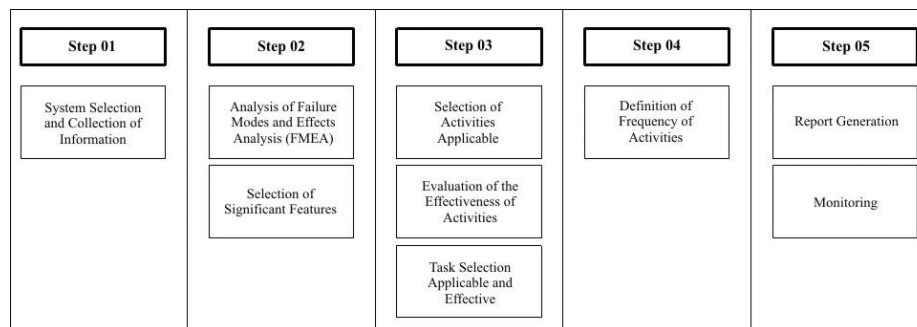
Step 01

System Selection and Collection of Information

Step 02

Analysis of Failure Modes and Effects Analysis (FMEA)

Selection of Significant Features

Step 03

Selection of Activities Applicable

Evaluation of the Effectiveness of Activities

Task Selection Applicable and Effective

Step 04

Definition of Frequency of Activities

Step 05

Report Generation

Monitoring